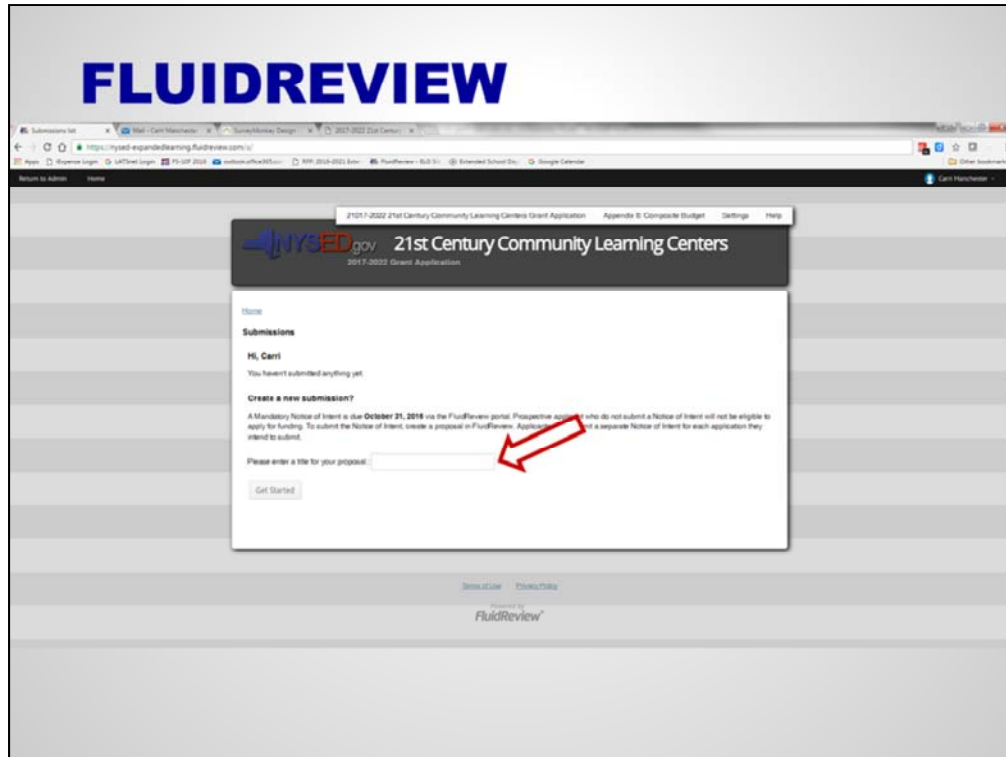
FLUIDREVIEW

Submissions list | Mail - Carri Manchester | SurveyMonkey Design | 2017-2022 21st Century

https://nysed-expandedlearning.fluidreview.com/s/

Apps | iExpense Login | LATSnet Login | FS-10F 2016 | outlook.office365.com | RFP: 2016-2021 Exte | FluidReview - ELD 5 | Extended School Day | Google Calendar | Other bookmarks

Return to Admin | Home | Carri Manchester

21017-2022 21st Century Community Learning Centers Grant Application | Appendix 5: Composite Budget | Settings | Help

NYSED.gov 21st Century Community Learning Centers
2017-2022 Grant Application

Home

Submissions

Hi, Carri

You haven't submitted anything yet.

Create a new submission?

A Mandatory Notice of Intent is due October 31, 2016 via the FluidReview portal. Prospective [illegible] who do not submit a Notice of Intent will not be eligible to apply for funding. To submit the Notice of Intent, create a proposal in FluidReview. Applicants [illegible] a separate Notice of Intent for each application they intend to submit.

Please enter a title for your proposal:

Get Started

Terms of Use | Privacy Policy

Powered by
FluidReview